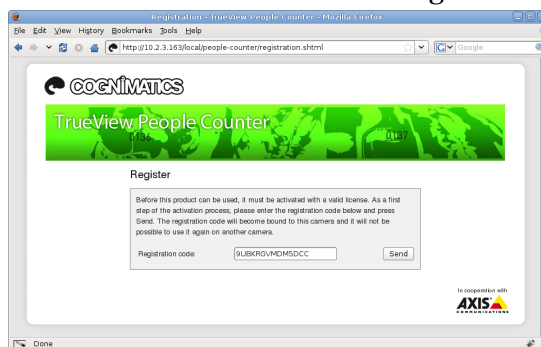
Registration - TrueView People Counter - Mozilla Firefox

File Edit View History Bookmarks Tools Help

http://10.2.3.163/local/people-counter/registration.shtml

Google

COGNIMATICS

TrueView People Counter

0136

0137

Register

Before this product can be used, it must be activated with a valid license. As a first step of the activation process, please enter the registration code below and press Send. The registration code will become bound to this camera and it will not be possible to use it again on another camera.

Registration code: 9UBKRGVMDM5DCC Send

In cooperation with

AXIS COMMUNICATIONS

Done